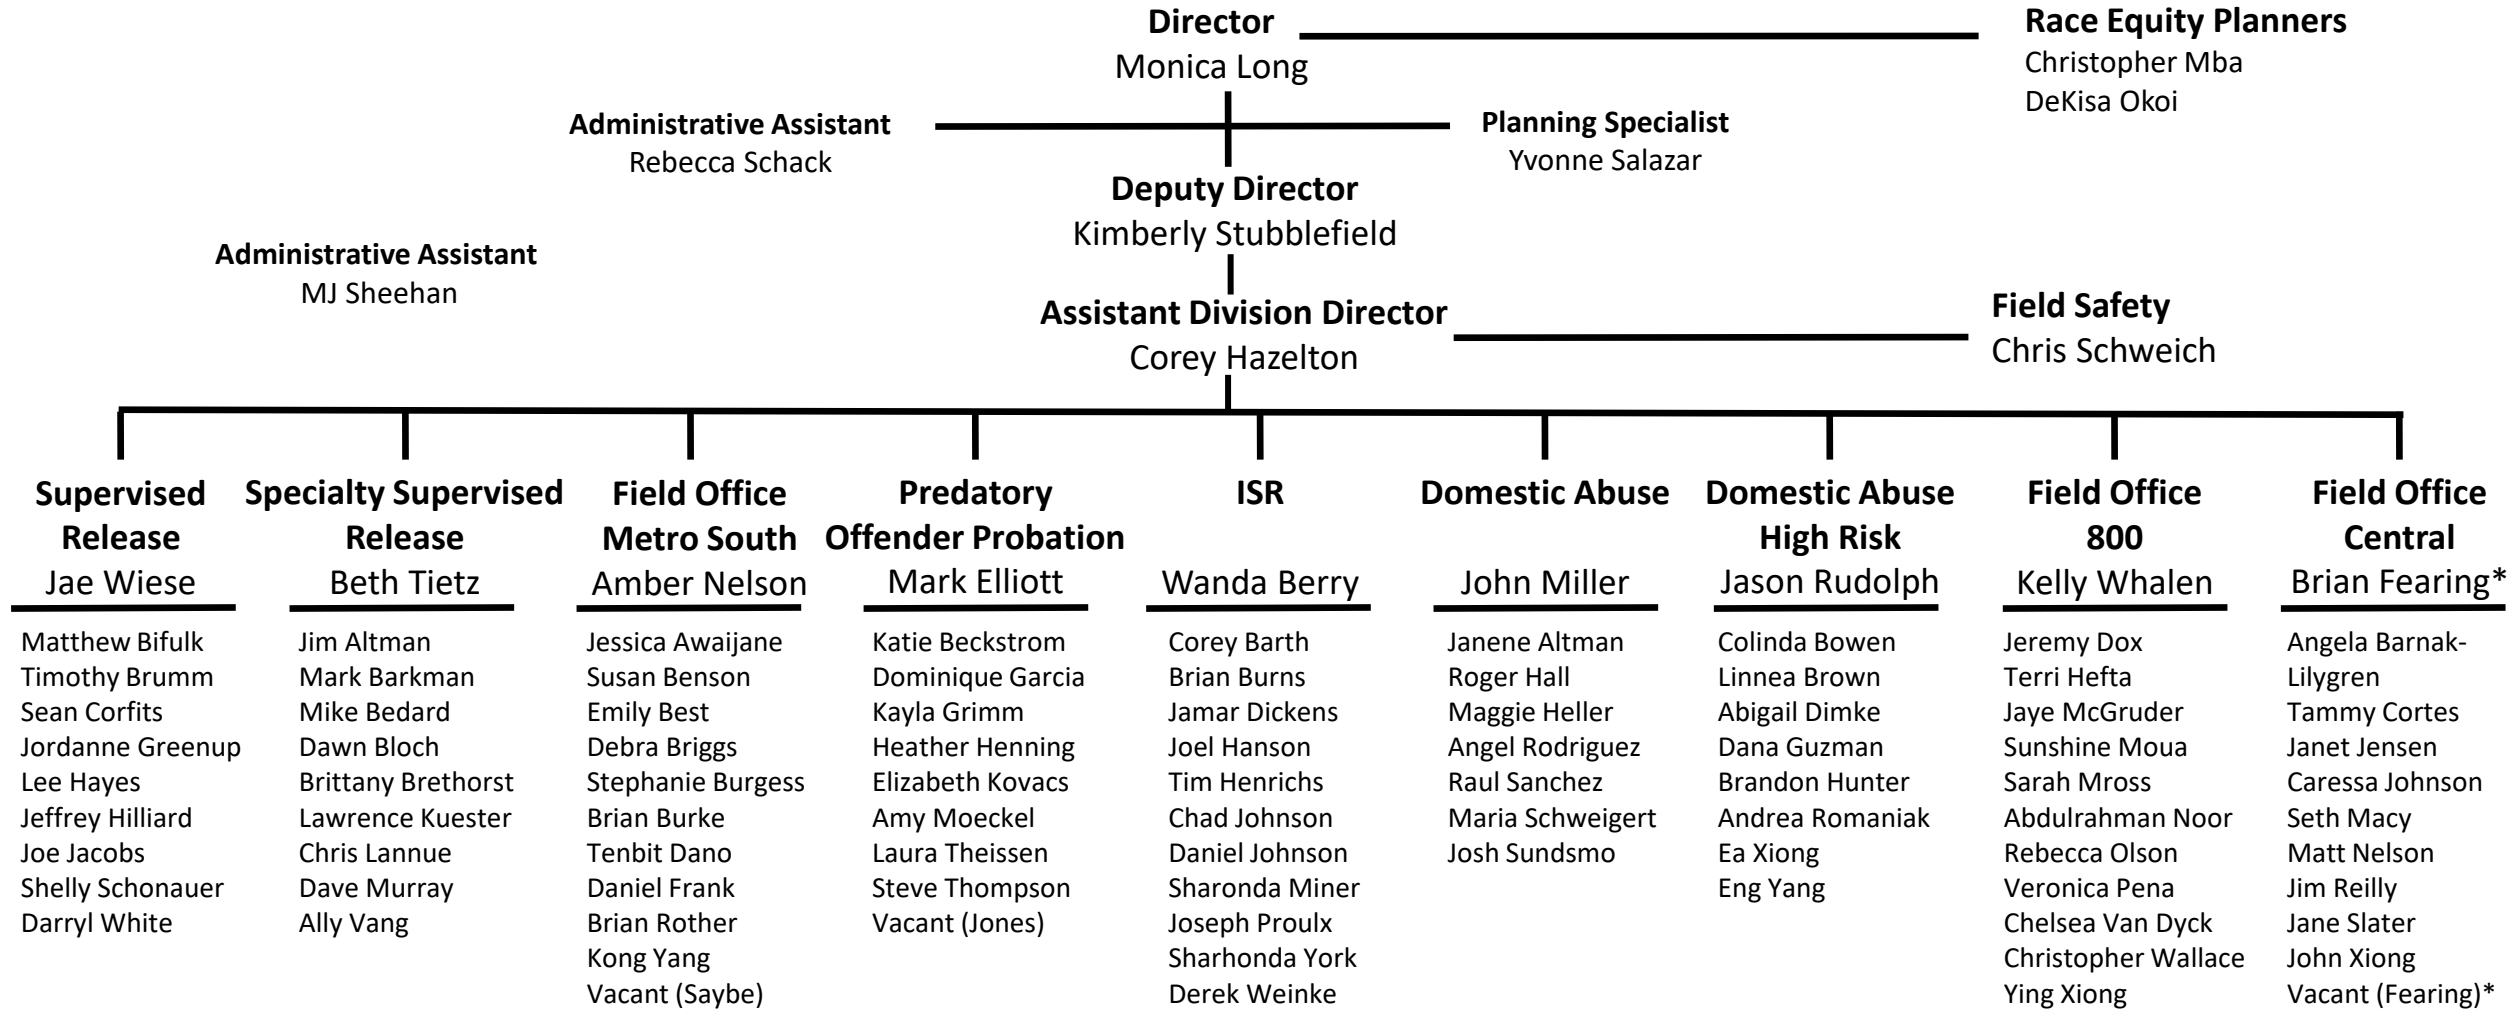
**Director**
Monica Long

**Race Equity Planners**
Christopher Mba
DeKisa Okoi

**Administrative Assistant**
Rebecca Schack

**Planning Specialist**
Yvonne Salazar

**Deputy Director**
Kimberly Stubblefield

**Administrative Assistant**
MJ Sheehan

**Assistant Division Director**
Corey Hazelton

**Field Safety**
Chris Schweich

**Supervised Release**
Jae Wiese

Matthew Bifulk
Timothy Brumm
Sean Corfits
Jordanne Greenup
Lee Hayes
Jeffrey Hilliard
Joe Jacobs
Shelly Schonauer
Darryl White

**Specialty Supervised Release**
Beth Tietz

Jim Altman
Mark Barkman
Mike Bedard
Dawn Bloch
Brittany Brethorst
Lawrence Kuester
Chris Lannue
Dave Murray
Ally Vang

**Field Office Metro South**
Amber Nelson

Jessica Awaijane
Susan Benson
Emily Best
Debra Briggs
Stephanie Burgess
Brian Burke
Tenbit Dano
Daniel Frank
Brian Rother
Kong Yang
Vacant (Saybe)

**Predatory Offender Probation**
Mark Elliott

Katie Beckstrom
Dominique Garcia
Kayla Grimm
Heather Henning
Elizabeth Kovacs
Amy Moeckel
Laura Theissen
Steve Thompson
Vacant (Jones)

**ISR**
Wanda Berry

Corey Barth
Brian Burns
Jamar Dickens
Joel Hanson
Tim Henrichs
Chad Johnson
Daniel Johnson
Sharonda Miner
Joseph Proulx
Sharhonda York
Derek Weinke

**Domestic Abuse**
John Miller

Janene Altman
Roger Hall
Maggie Heller
Angel Rodriguez
Raul Sanchez
Maria Schweigert
Josh Sundsmo

**Domestic Abuse High Risk**
Jason Rudolph

Colinda Bowen
Linnea Brown
Abigail Dimke
Dana Guzman
Brandon Hunter
Andrea Romaniak
Ea Xiong
Eng Yang

**Field Office 800**
Kelly Whalen

Jeremy Dox
Terri Hefta
Jaye McGruder
Sunshine Moua
Sarah Mross
Abdulrahman Noor
Rebecca Olson
Veronica Pena
Chelsea Van Dyck
Christopher Wallace
Ying Xiong

**Field Office Central**
Brian Fearing*

Angela Barnak-Lilygren
Tammy Cortes
Janet Jensen
Caressa Johnson
Seth Macy
Matt Nelson
Jim Reilly
Jane Slater
John Xiong
Vacant (Fearing)*